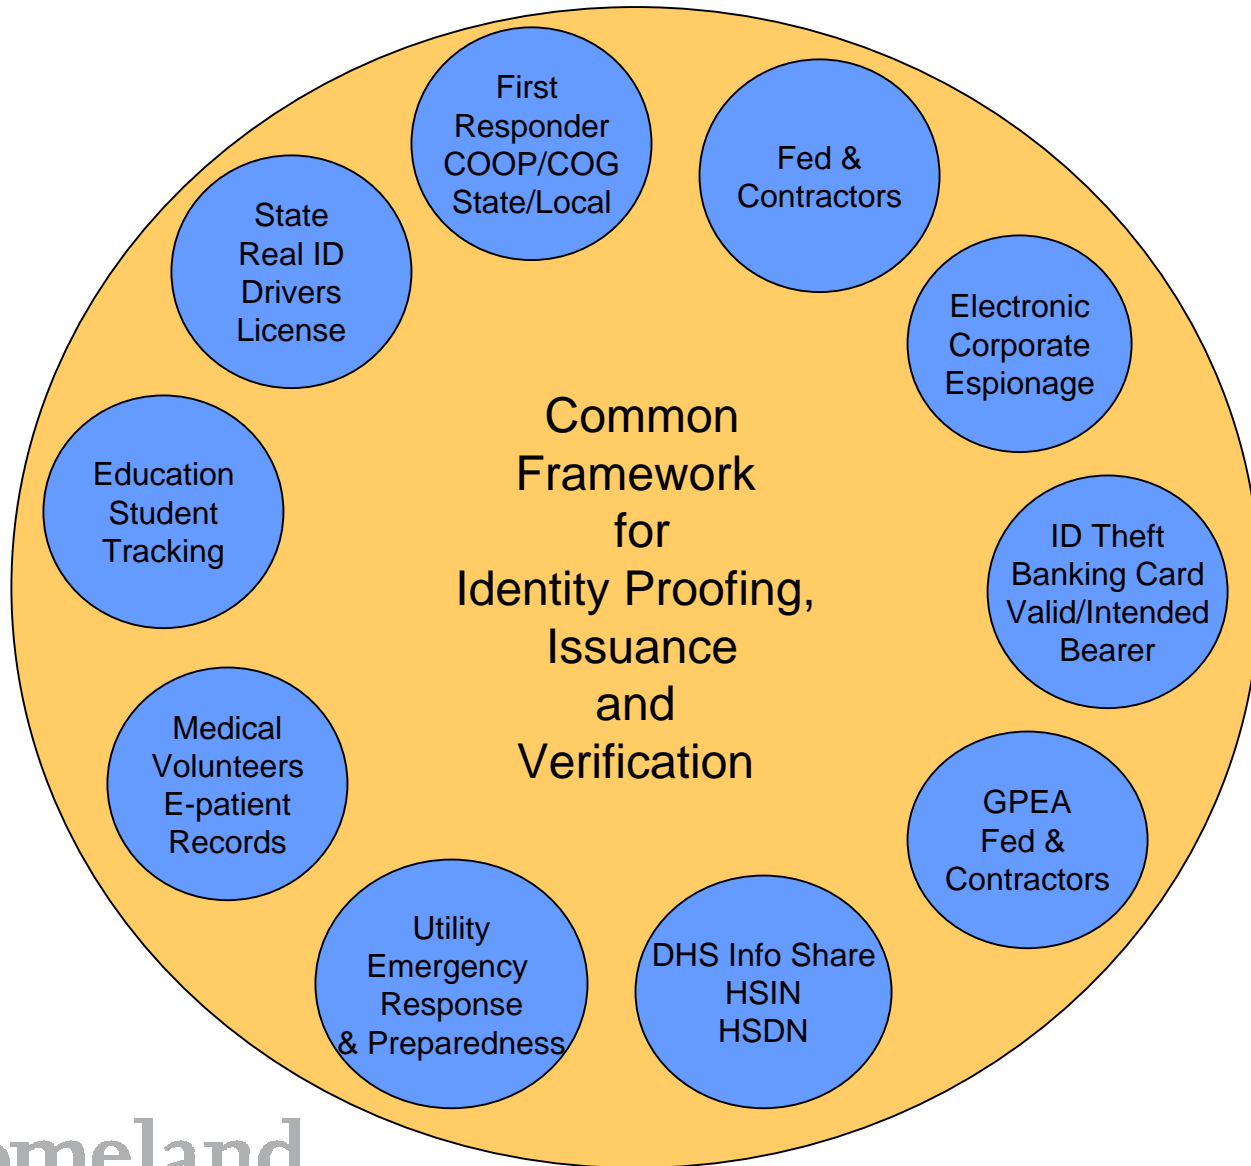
First Responder COOP/COG State/Local

Fed & Contractors

State Real ID Drivers License

Electronic Corporate Espionage

Common Framework for Identity Proofing, Issuance and Verification

Education Student Tracking

ID Theft Banking Card Valid/Intended Bearer

Medical Volunteers E-patient Records

GPEA Fed & Contractors

Utility Emergency Response & Preparedness

DHS Info Share HSIN HSDN

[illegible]meland